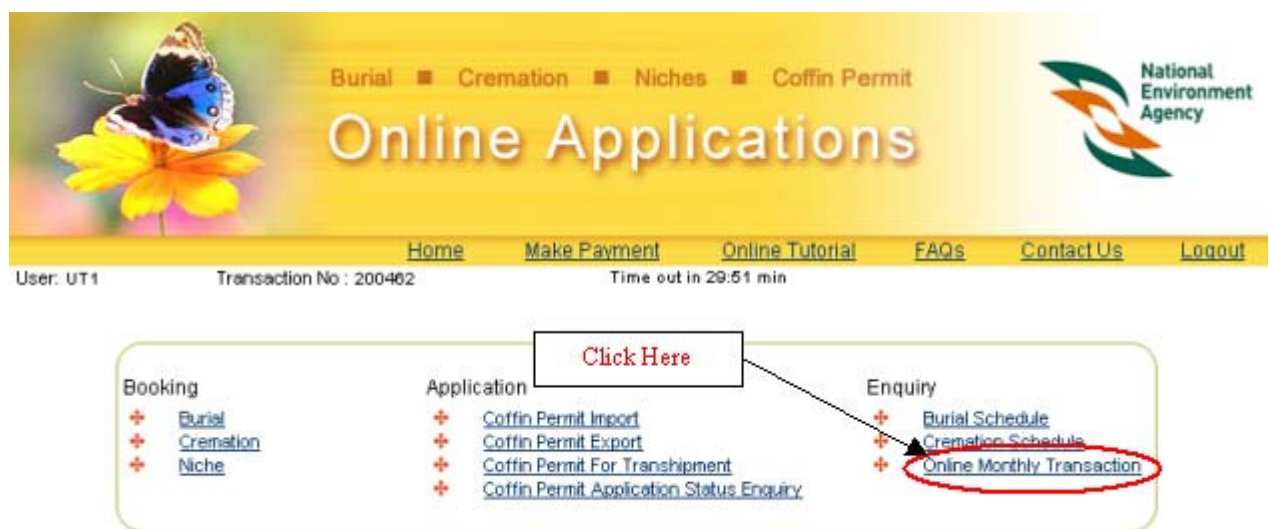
Burial ■ Cremation ■ Niches ■ Coffin Permit

Online Applications

National Environment Agency

Home Make Payment Online Tutorial FAQs Contact Us Logout

User: UT1 Transaction No : 200462 Time out in 29:51 min

Click Here

Booking
Burial
Cremation
Niche

Application
Coffin Permit Import
Coffin Permit Export
Coffin Permit For Transhipment
Coffin Permit Application Status Enquiry

Enquiry
Burial Schedule
Cremation Schedule
Online Monthly Transaction